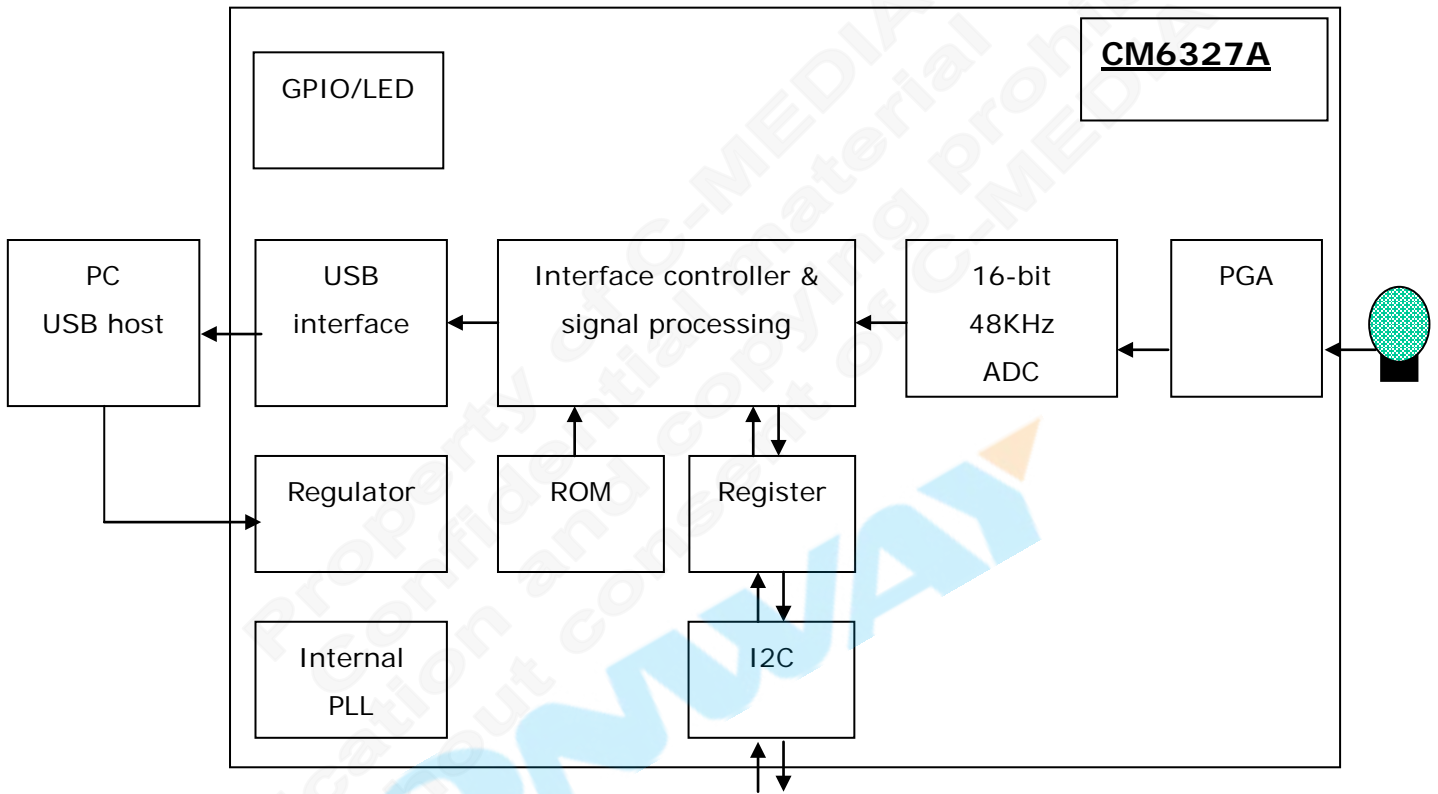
CM6327A

GPIO/LED

PC
USB host

USB
interface

Interface controller &
signal processing

16-bit
48KHz
ADC

PGA

Regulator

ROM

Register

Internal
PLL

I2C

Property of C-MEDIA
Confidential material
Publication and copying prohibited
without consent of C-MEDIA